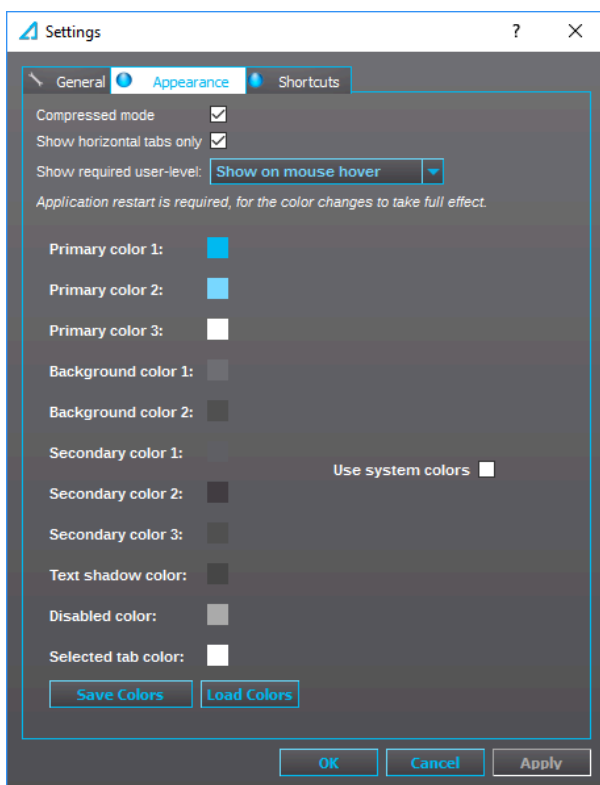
Settings ? ✕

General Appearance Shortcuts

Compressed mode
Show horizontal tabs only
Show required user-level: Show on mouse hover

Application restart is required, for the color changes to take full effect.

Primary color 1:
Primary color 2:
Primary color 3:
Background color 1:
Background color 2:
Secondary color 1:
Secondary color 2:
Secondary color 3:
Text shadow color:
Disabled color:
Selected tab color:

Use system colors

Save Colors Load Colors

OK Cancel Apply